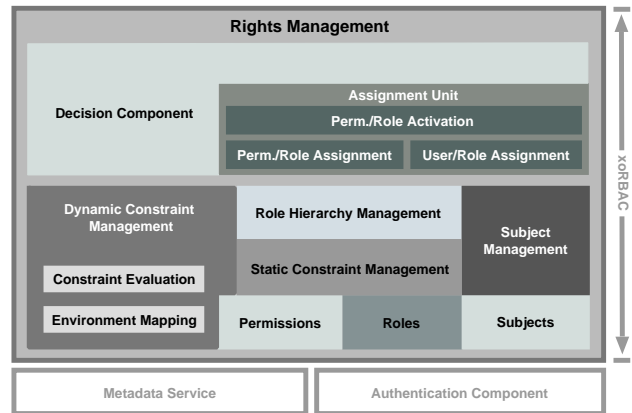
Rights Management

Decision Component

Assignment Unit

Perm./Role Activation

Perm./Role Assignment

User/Role Assignment

xoRBAC

Dynamic Constraint Management

Constraint Evaluation

Environment Mapping

Role Hierarchy Management

Static Constraint Management

Subject Management

Permissions

Roles

Subjects

Metadata Service

Authentication Component